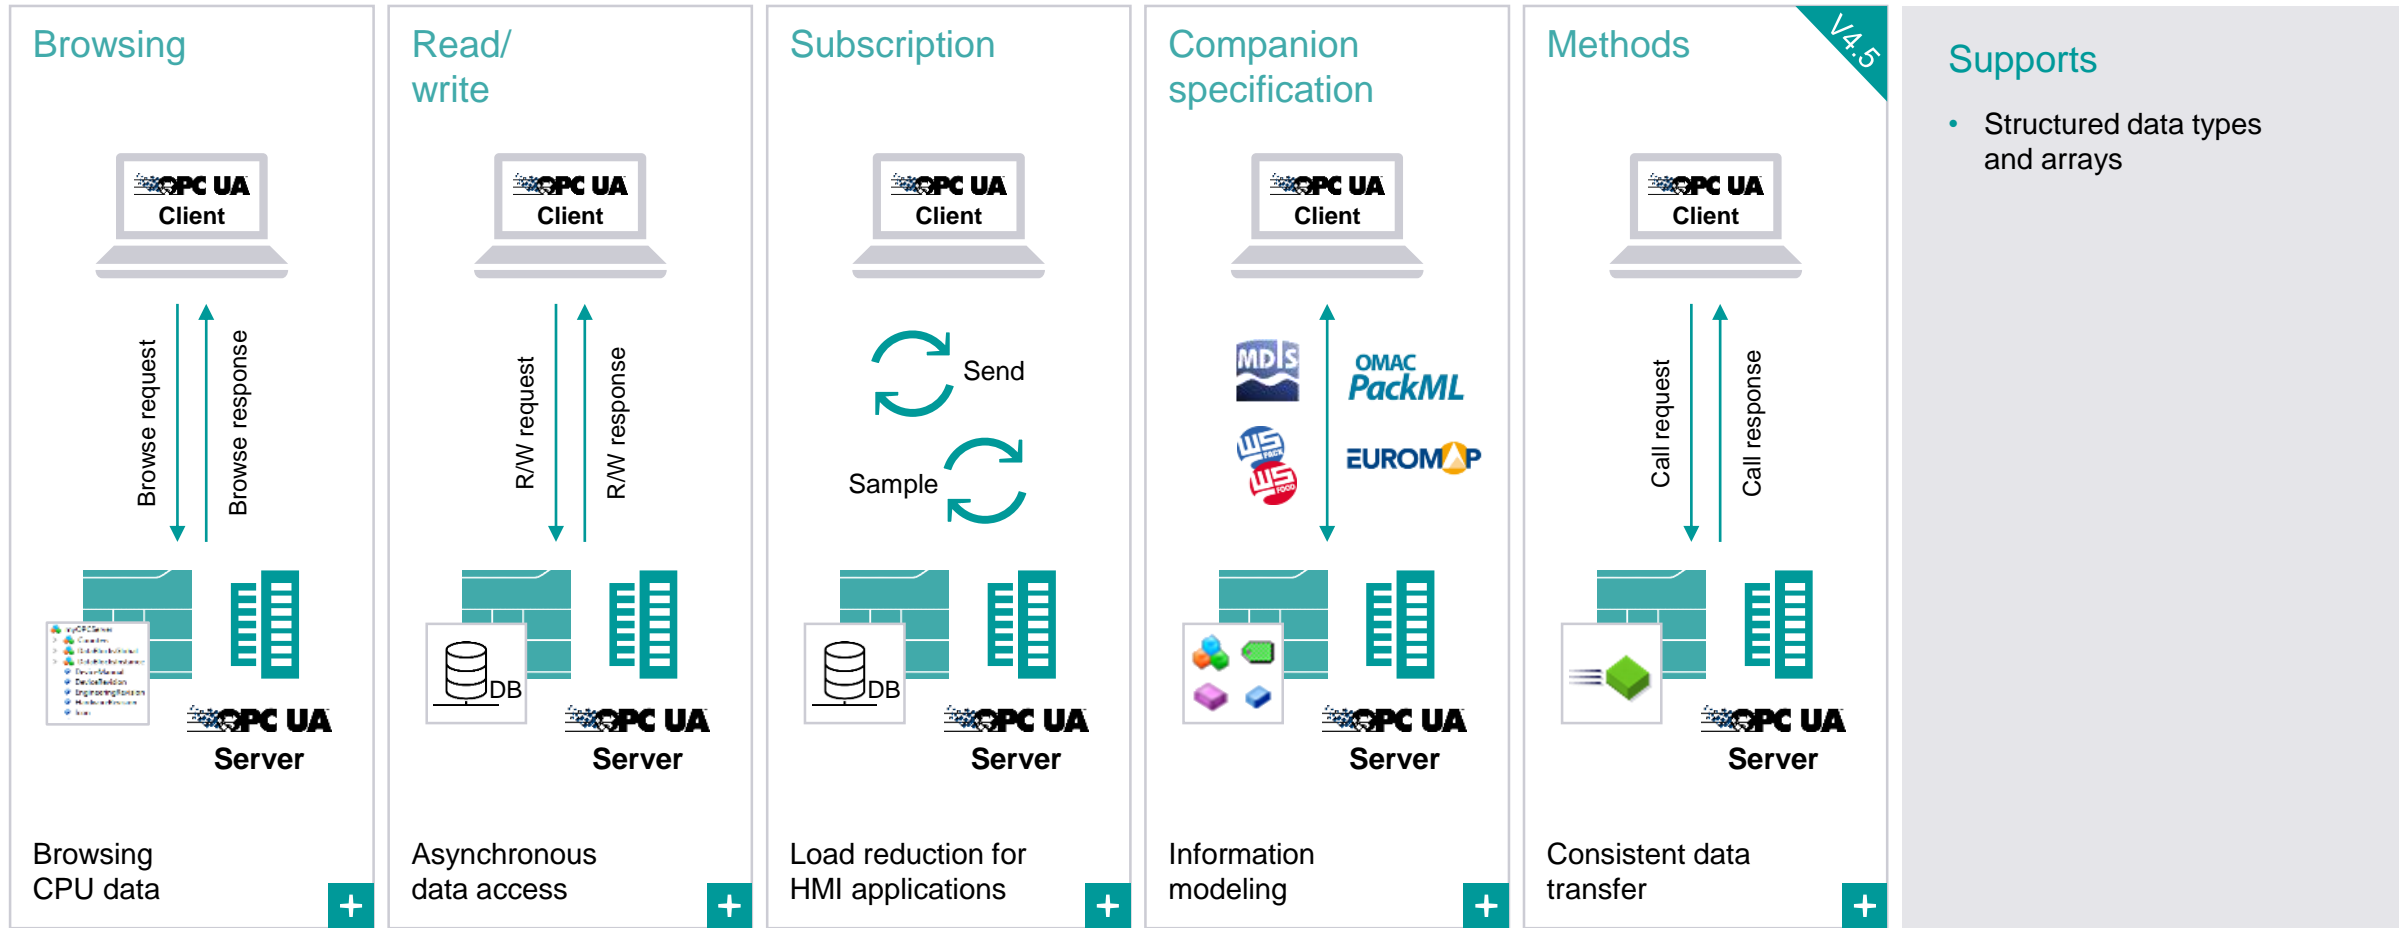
Browsing

OPC UA Client

Browse request

Browse response

OPC UA Server

Browsing CPU data

+

Read/ write

OPC UA Client

R/W request

R/W response

DB

OPC UA Server

Asynchronous data access

+

Subscription

OPC UA Client

Send

Sample

DB

OPC UA Server

Load reduction for HMI applications

+

Companion specification

OPC UA Client

MDIS

OMAC PackML

EUROMAP

OPC UA Server

Information modeling

+

Methods

V4.5

OPC UA Client

Call request

Call response

OPC UA Server

Consistent data transfer

+

Supports

• Structured data types and arrays